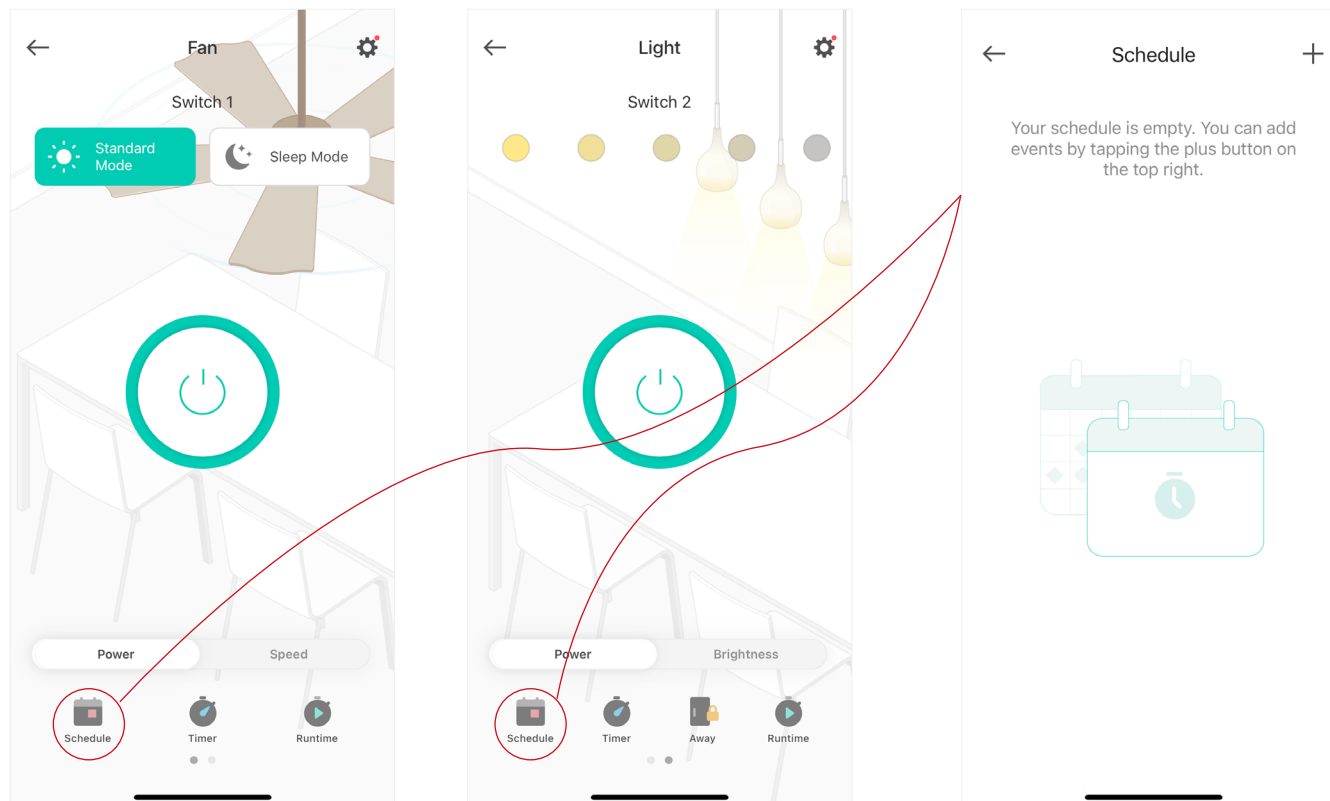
Fan

Switch 1

Standard Mode

Sleep Mode

Power

Speed

Schedule

Timer

Runtime

Light

Switch 2

Power

Brightness

Schedule

Timer

Away

Runtime

Schedule

+

Your schedule is empty. You can add events by tapping the plus button on the top right.